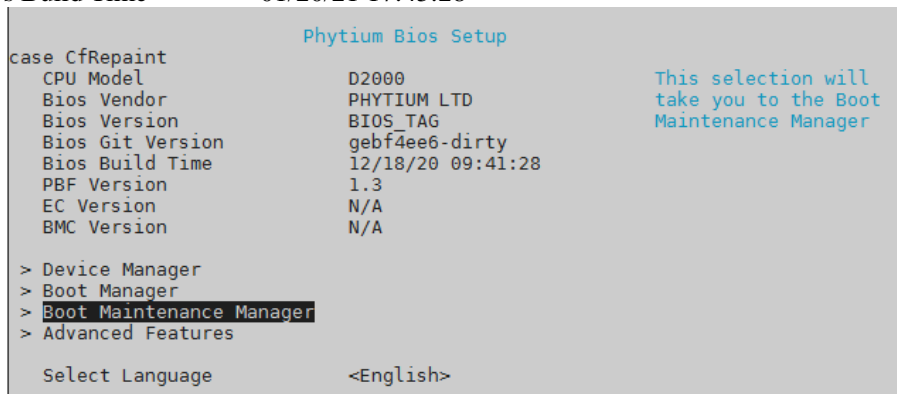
s Build Time 01/20/21 17:43:28

Phytium Bios Setup

case CfRepaint

| | | |
|---|---|---|
| CPU Model | D2000 | This selection will take you to the Boot Maintenance Manager |
| Bios Vendor | PHYTIUM LTD | |
| Bios Version | BIOS_TAG | |
| Bios Git Version | gebf4ee6-dirty | |
| Bios Build Time | 12/18/20 09:41:28 | |
| PBF Version | 1.3 | |
| EC Version | N/A | |
| BMC Version | N/A | |

> Device Manager
> Boot Manager
> Boot Maintenance Manager
> Advanced Features

Select Language <English>